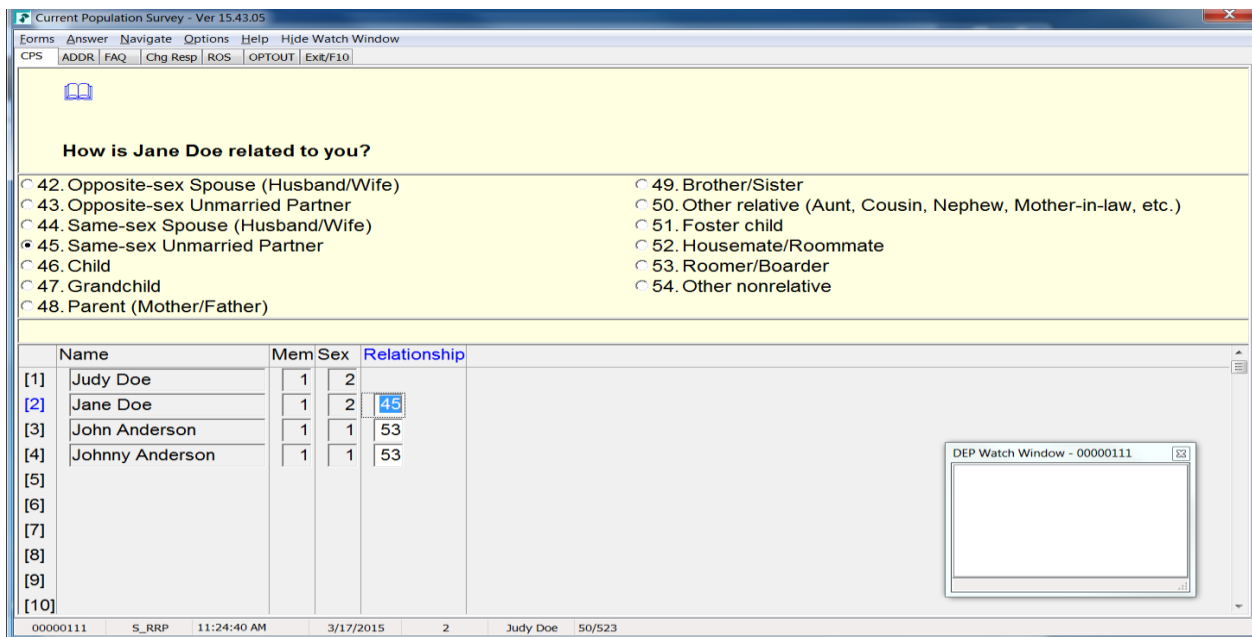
Current Population Survey - Ver 15.43.05

Forms Answer Navigate Options Help Hide Watch Window

CPS ADDR FAQ Chg Resp ROS OPTOUT Exit/F10

How is Jane Doe related to you?

42. Opposite-sex Spouse (Husband/Wife)
43. Opposite-sex Unmarried Partner
44. Same-sex Spouse (Husband/Wife)
45. Same-sex Unmarried Partner
46. Child
47. Grandchild
48. Parent (Mother/Father)

49. Brother/Sister
50. Other relative (Aunt, Cousin, Nephew, Mother-in-law, etc.)
51. Foster child
52. Housemate/Roommate
53. Roomer/Boarder
54. Other nonrelative

| | Name | Mem | Sex | Relationship |
|---|---|---|---|---|
| [1] | Judy Doe | 1 | 2 | |
| [2] | Jane Doe | 1 | 2 | 45 |
| [3] | John Anderson | 1 | 1 | 53 |
| [4] | Johnny Anderson | 1 | 1 | 53 |
| [5] | | | | |
| [6] | | | | |
| [7] | | | | |
| [8] | | | | |
| [9] | | | | |
| [10] | | | | |

DEP Watch Window - 00000111

00000111 S_RRP 11:24:40 AM 3/17/2015 2 Judy Doe 50/523